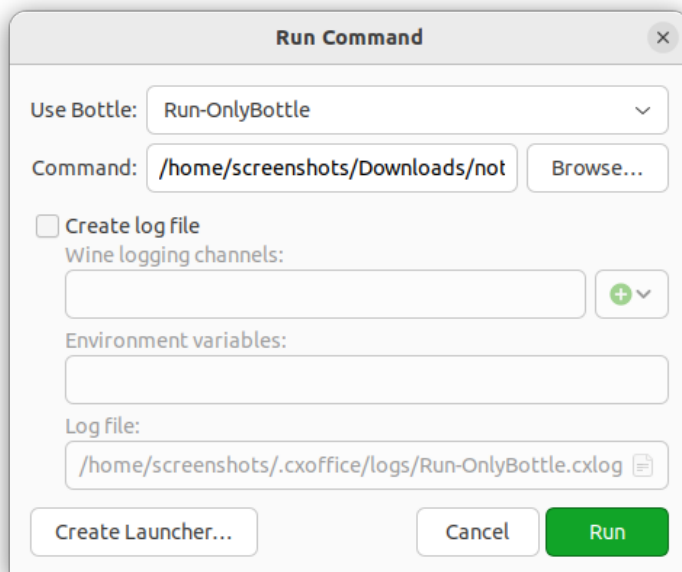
Run Command

Use Bottle: Run-OnlyBottle

Command: /home/screenshots/Downloads/not Browse...

Create log file

Wine logging channels:

Environment variables:

Log file:

/home/screenshots/.cxoffice/logs/Run-OnlyBottle.cxlog

Create Launcher... Cancel Run